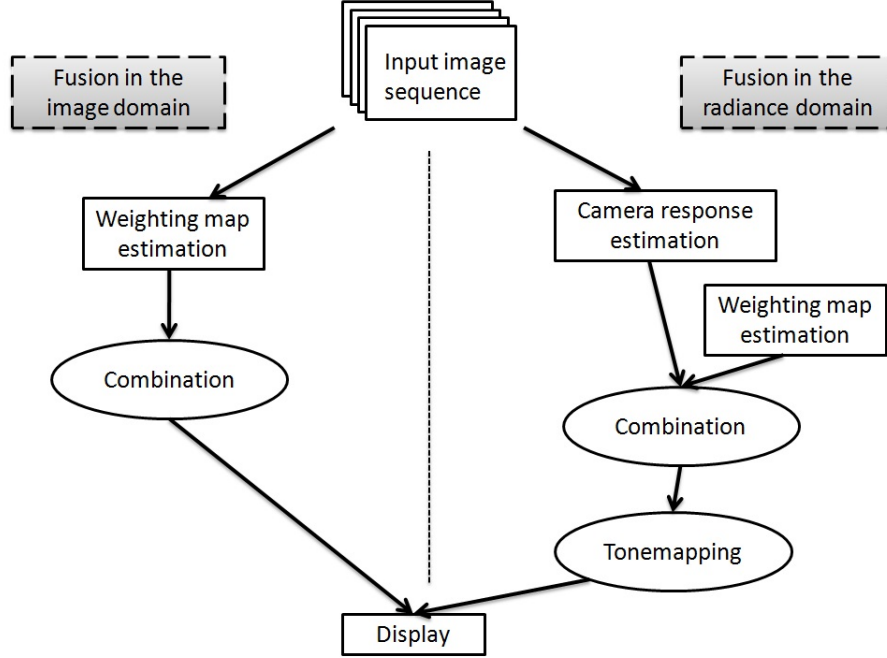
Fusion in the image domain

Input image sequence

Fusion in the radiance domain

Weighting map estimation

Combination

Camera response estimation

Weighting map estimation

Combination

Tonemapping

Display